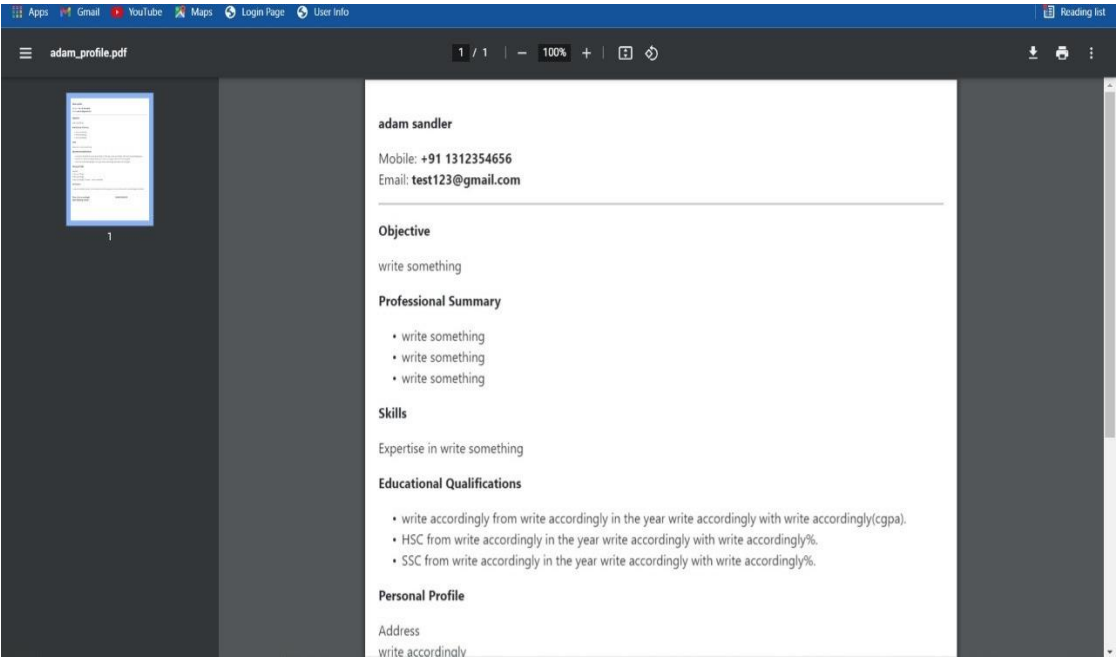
Apps Gmail YouTube Maps Login Page User Info

Reading list

adam_profile.pdf

1 / 1 | − 100% + |

1

adam sandler

Mobile: **+91 1312354656**
Email: **test123@gmail.com**

Objective

write something

Professional Summary

- write something
- write something
- write something

Skills

Expertise in write something

Educational Qualifications

- write accordingly from write accordingly in the year write accordingly with write accordingly(cgpa).
- HSC from write accordingly in the year write accordingly with write accordingly%.
- SSC from write accordingly in the year write accordingly with write accordingly%.

Personal Profile

Address
write accordingly